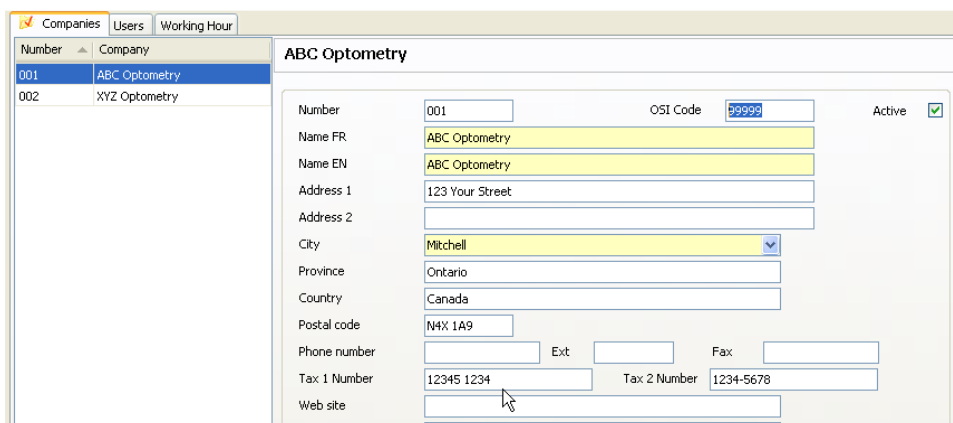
Companies Users Working Hour

| Number | Company |
|---|---|
| 001 | ABC Optometry |
| 002 | XYZ Optometry |

ABC Optometry

Number 001
OSI Code 99999
Active
Name FR ABC Optometry
Name EN ABC Optometry
Address 1 123 Your Street
Address 2
City Mitchell
Province Ontario
Country Canada
Postal code N4X 1A9
Phone number
Ext
Fax
Tax 1 Number 12345 1234
Tax 2 Number 1234-5678
Web site